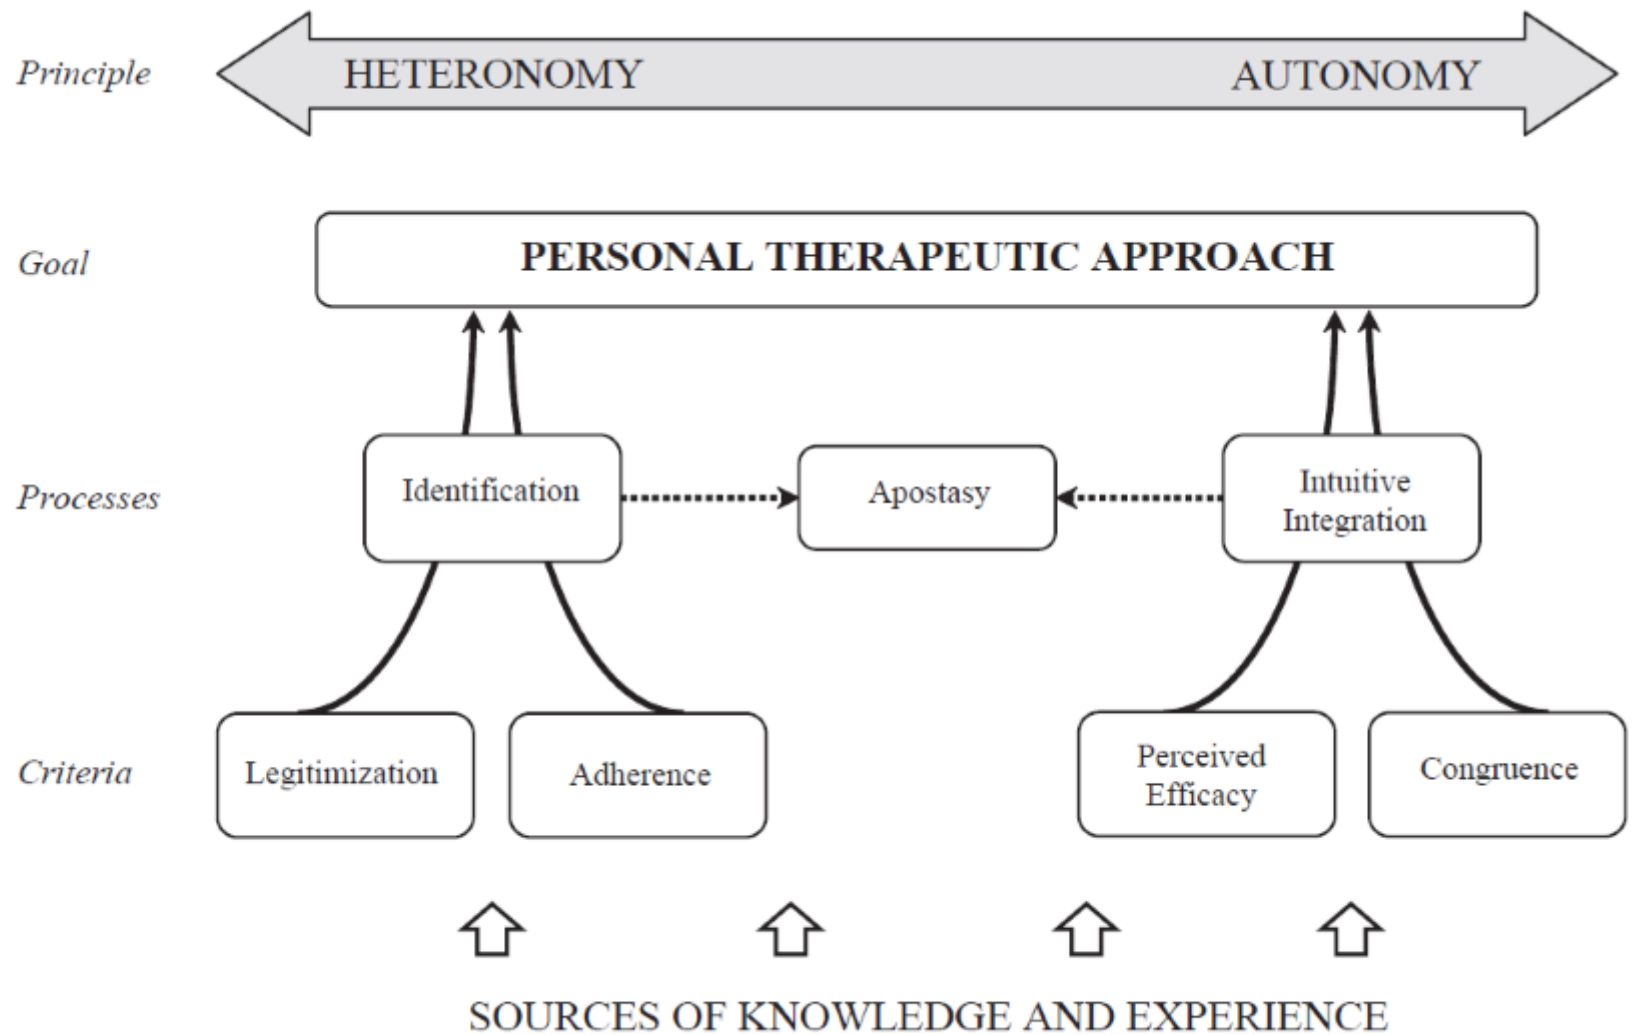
Principle

HETERONOMY

AUTONOMY

Goal

PERSONAL THERAPEUTIC APPROACH

Processes

Identification

Apostasy

Intuitive Integration

Criteria

Legitimization

Adherence

Perceived Efficacy

Congruence

SOURCES OF KNOWLEDGE AND EXPERIENCE